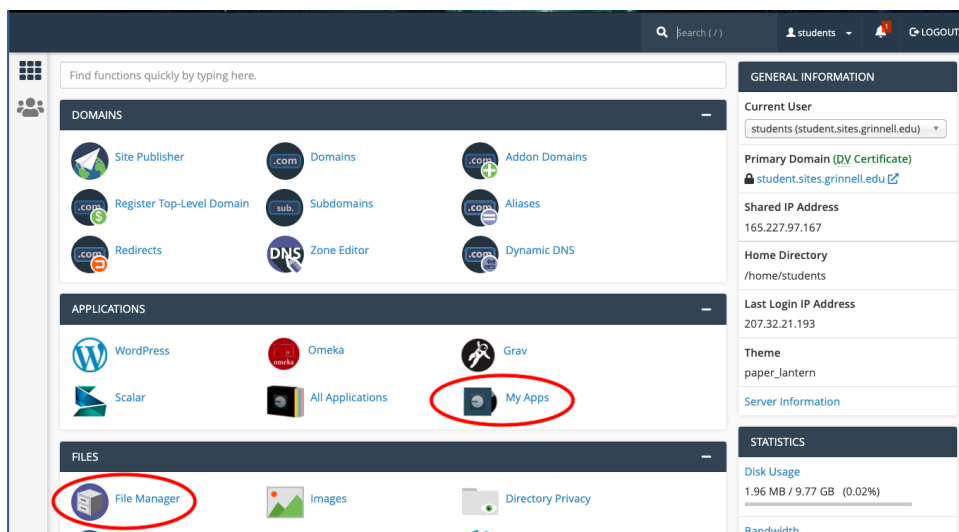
Search ( / )
students
1
LOGOUT

Find functions quickly by typing here.

DOMAINS
Site Publisher
.com Domains
.com Addon Domains
.com Register Top-Level Domain
sub. Subdomains
.com Aliases
.com Redirects
DNS Zone Editor
.com Dynamic DNS

APPLICATIONS
WordPress
omeka Omeka
Grav
Scalar
All Applications
My Apps

FILES
File Manager
Images
Directory Privacy

GENERAL INFORMATION
Current User
students (student.sites.grinnell.edu)
Primary Domain (DV Certificate)
student.sites.grinnell.edu
Shared IP Address
165.227.97.167
Home Directory
/home/students
Last Login IP Address
207.32.21.193
Theme
paper_lantern
Server Information

STATISTICS
Disk Usage
1.96 MB / 9.77 GB (0.02%)
Bandwidth